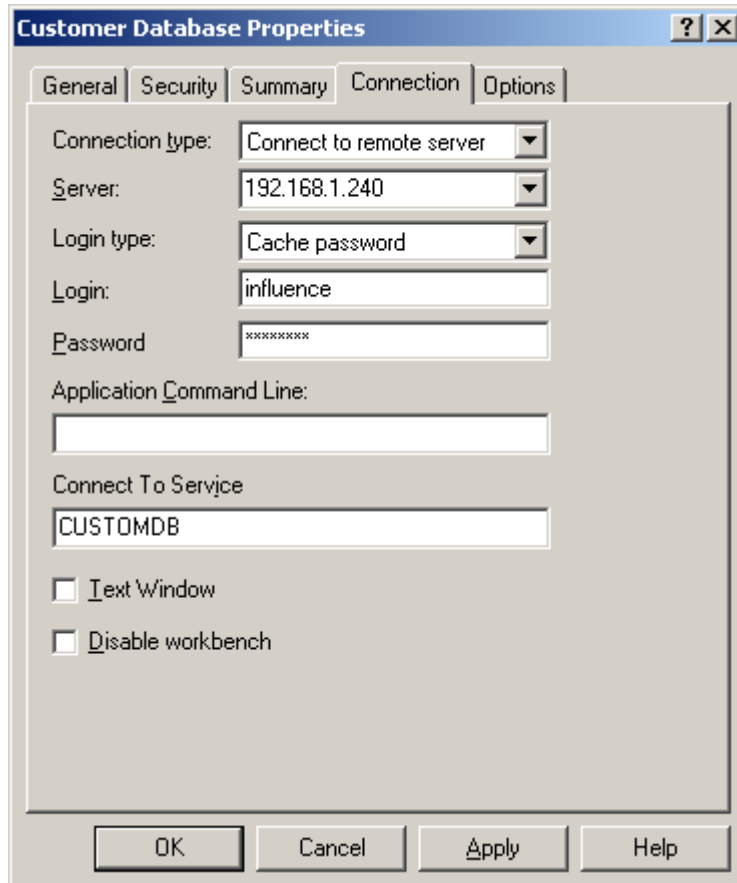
Customer Database Properties ? X

General Security Summary Connection Options

Connection type: Connect to remote server

Server: 192.168.1.240

Login type: Cache password

Login: influence

Password ********

Application Command Line:

Connect To Service

CUSTOMDB

Text Window

Disable workbench

OK Cancel Apply Help